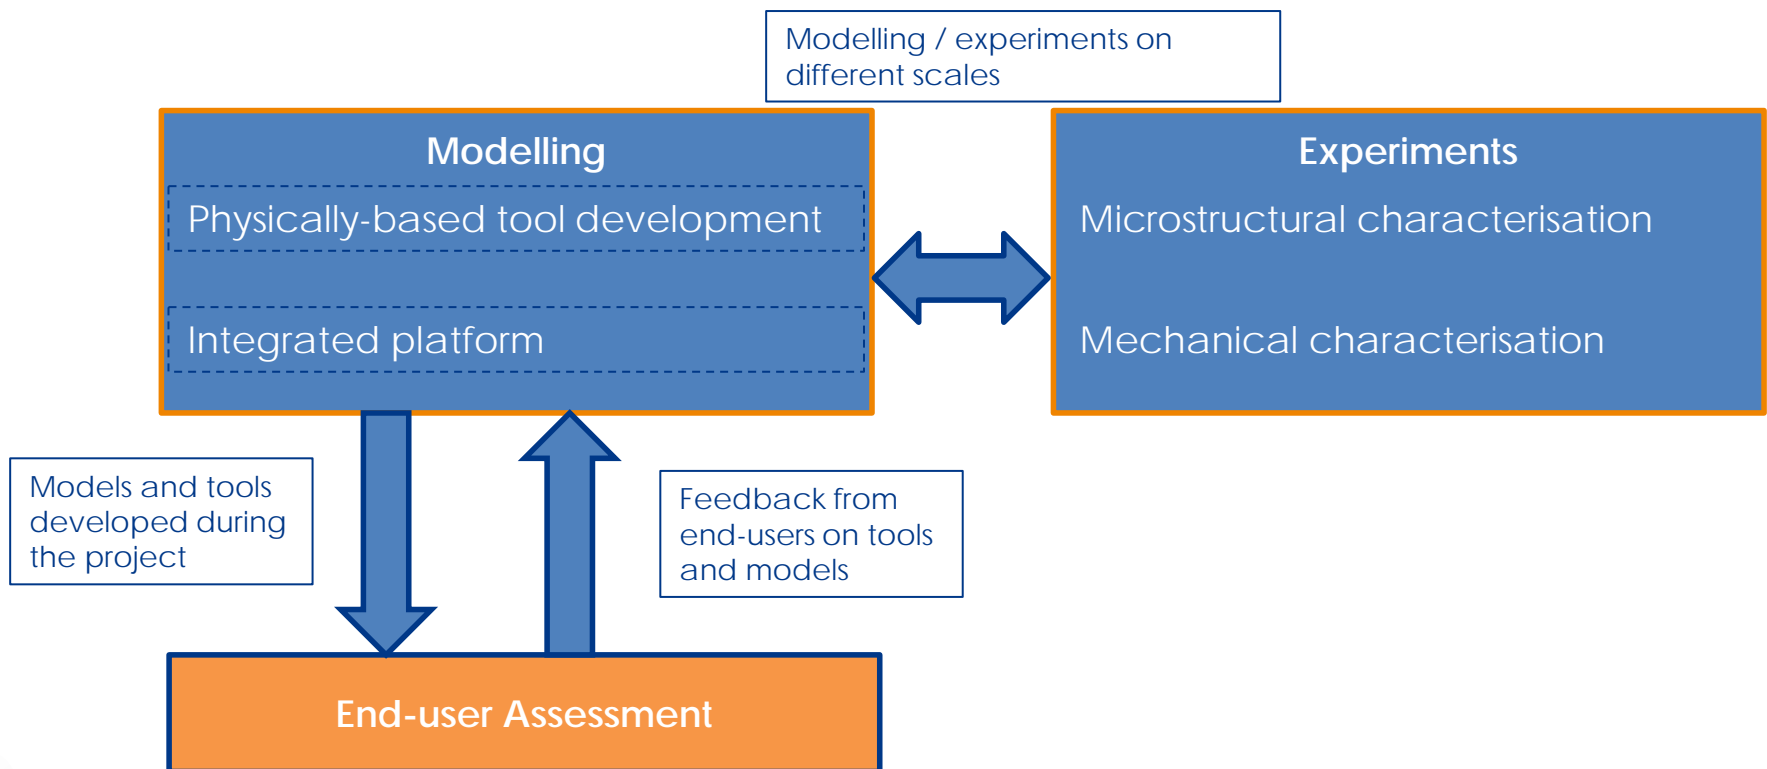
Modelling / experiments on different scales

Modelling

Physically-based tool development

Integrated platform

Experiments

Microstructural characterisation

Mechanical characterisation

Models and tools developed during the project

Feedback from end-users on tools and models

End-user Assessment